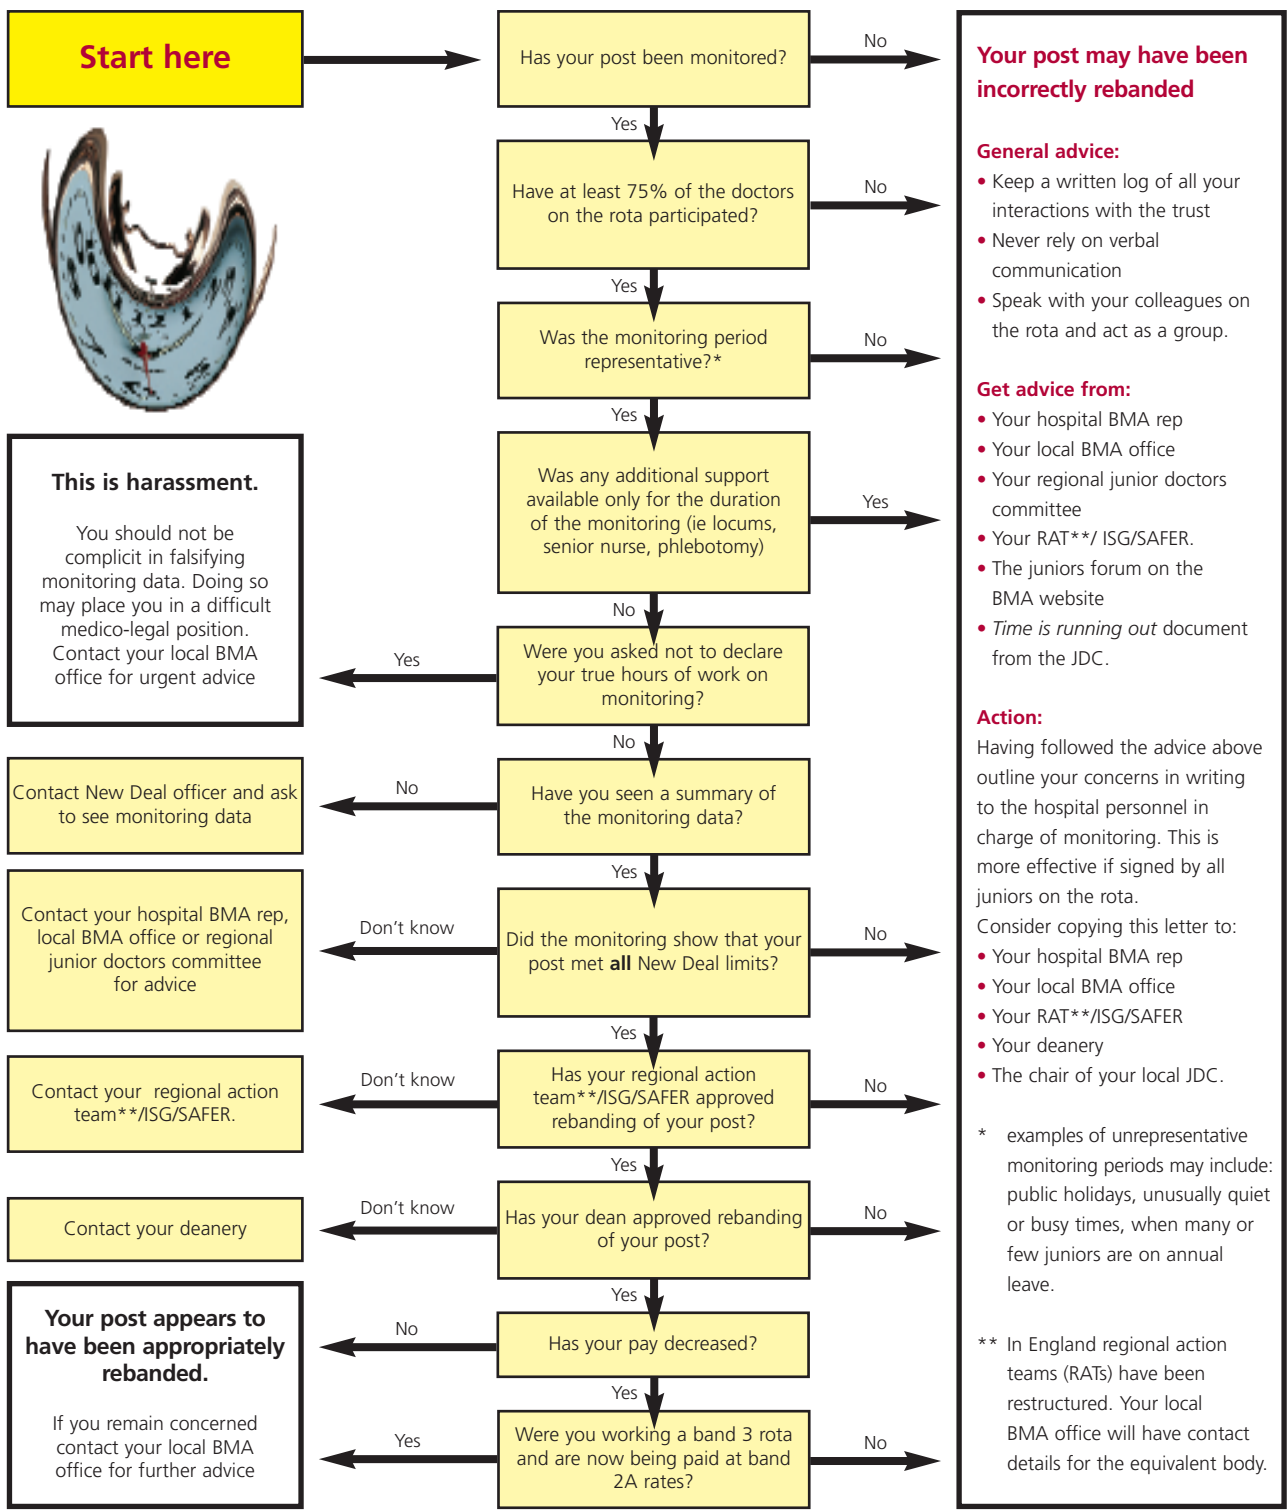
Start here

Has your post been monitored?

No

Yes

Have at least 75% of the doctors on the rota participated?

No

Yes

Was the monitoring period representative?*

No

Yes

Was any additional support available only for the duration of the monitoring (ie locums, senior nurse, phlebotomy)

Yes

No

Were you asked not to declare your true hours of work on monitoring?

Yes

This is harassment.

You should not be complicit in falsifying monitoring data. Doing so may place you in a difficult medico-legal position. Contact your local BMA office for urgent advice

No

Have you seen a summary of the monitoring data?

No

Contact New Deal officer and ask to see monitoring data

Yes

Did the monitoring show that your post met **all** New Deal limits?

Don't know

Contact your hospital BMA rep, local BMA office or regional junior doctors committee for advice

No

Yes

Has your regional action team**/ISG/SAFER approved rebanding of your post?

Don't know

Contact your regional action team**/ISG/SAFER.

No

Yes

Has your dean approved rebanding of your post?

Don't know

Contact your deanery

No

Yes

Has your pay decreased?

No

Your post appears to have been appropriately rebanded.

If you remain concerned contact your local BMA office for further advice

Yes

Were you working a band 3 rota and are now being paid at band 2A rates?

Yes

No

Your post may have been incorrectly rebanded

General advice:
• Keep a written log of all your interactions with the trust
• Never rely on verbal communication
• Speak with your colleagues on the rota and act as a group.

Get advice from:
• Your hospital BMA rep
• Your local BMA office
• Your regional junior doctors committee
• Your RAT**/ ISG/SAFER.
• The juniors forum on the BMA website
• *Time is running out* document from the JDC.

Action:
Having followed the advice above outline your concerns in writing to the hospital personnel in charge of monitoring. This is more effective if signed by all juniors on the rota.
Consider copying this letter to:
• Your hospital BMA rep
• Your local BMA office
• Your RAT**/ISG/SAFER
• Your deanery
• The chair of your local JDC.

* examples of unrepresentative monitoring periods may include: public holidays, unusually quiet or busy times, when many or few juniors are on annual leave.

** In England regional action teams (RATs) have been restructured. Your local BMA office will have contact details for the equivalent body.